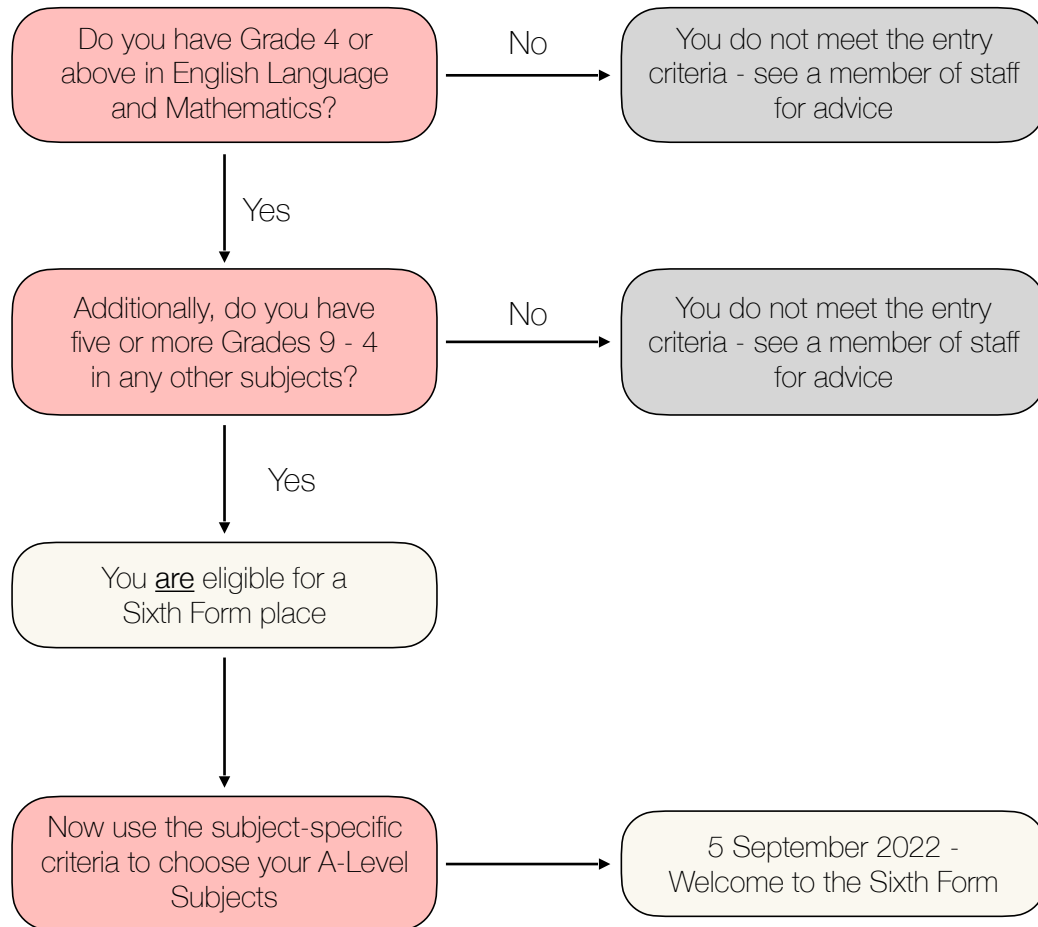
Do you have Grade 4 or above in English Language and Mathematics?

No

You do not meet the entry criteria - see a member of staff for advice

Yes

Additionally, do you have five or more Grades 9 - 4 in any other subjects?

No

You do not meet the entry criteria - see a member of staff for advice

Yes

You are eligible for a Sixth Form place

Now use the subject-specific criteria to choose your A-Level Subjects

5 September 2022 - Welcome to the Sixth Form